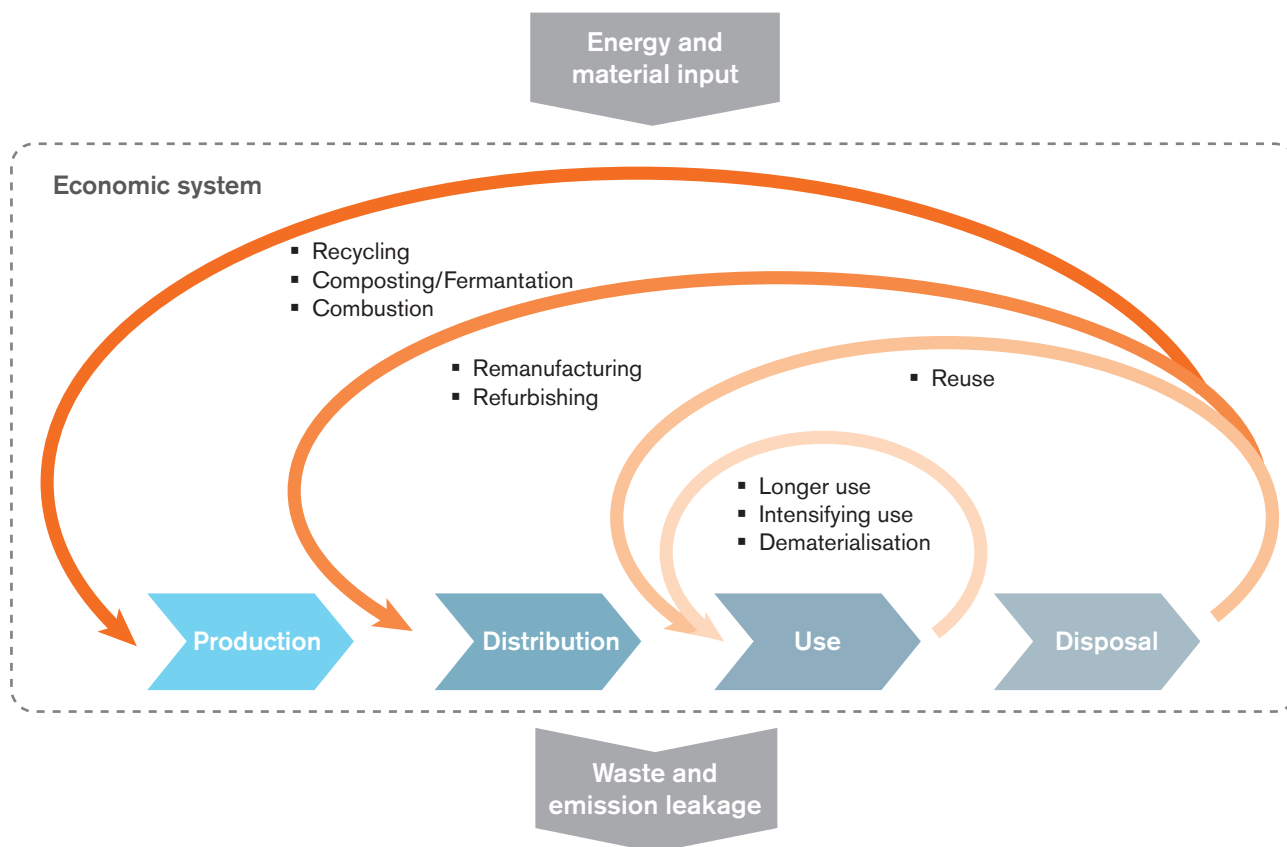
Energy and material input

Economic system

- Recycling
- Composting/Fermantation
- Combustion

- Remanufacturing
- Refurbishing

- Reuse

- Longer use
- Intensifying use
- Dematerialisation

Production

Distribution

Use

Disposal

Waste and emission leakage